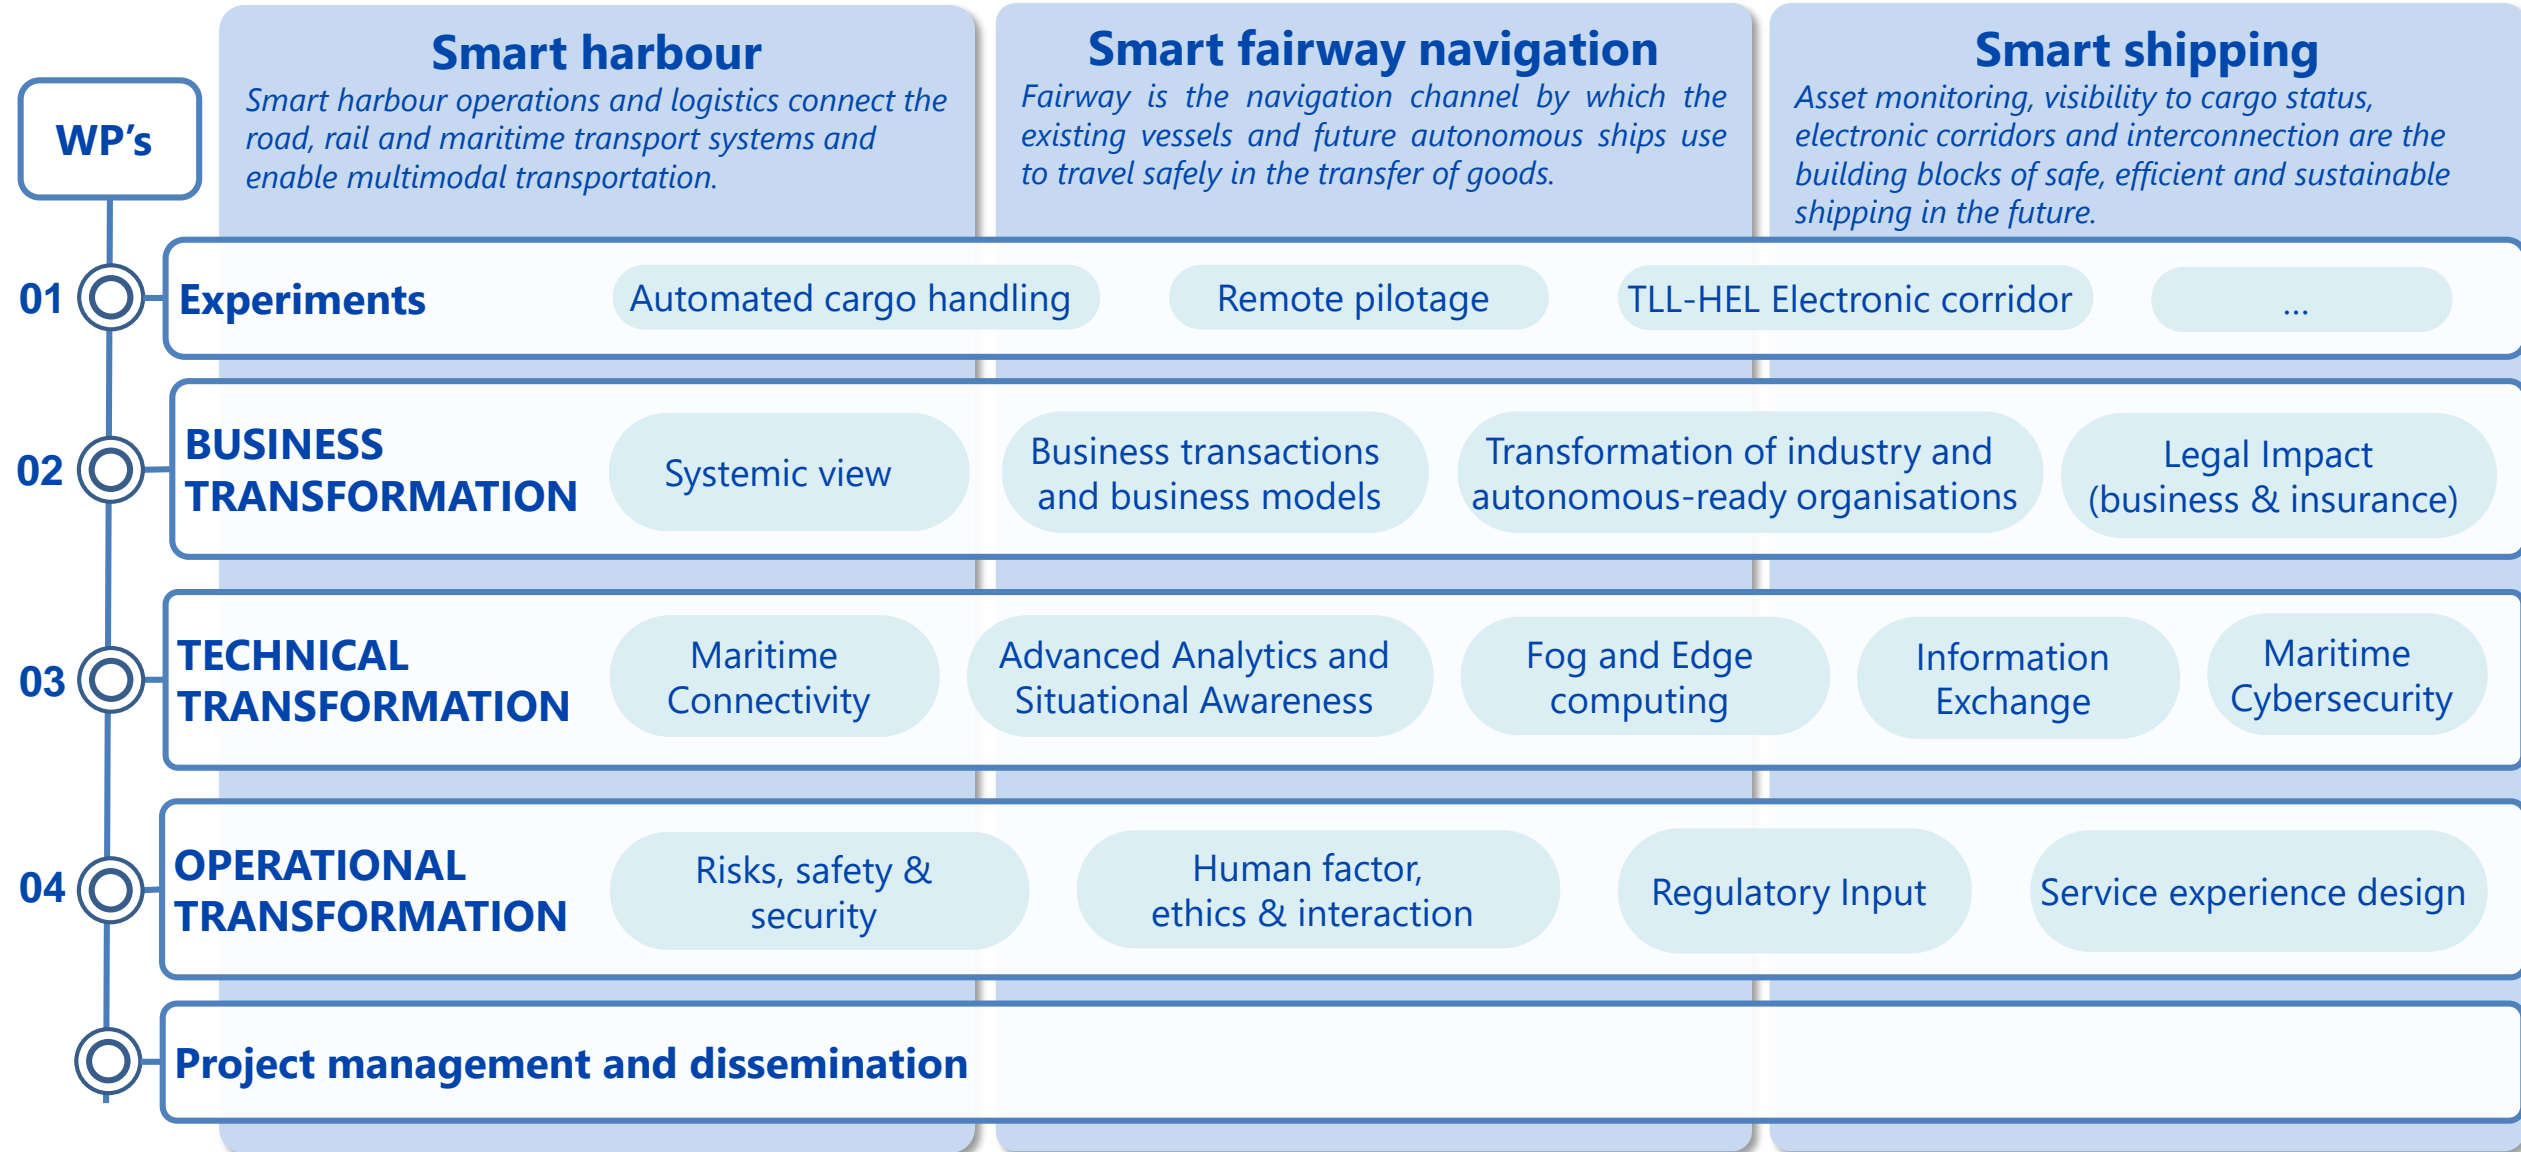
WP's

Smart harbour
Smart harbour operations and logistics connect the road, rail and maritime transport systems and enable multimodal transportation.

Smart fairway navigation
Fairway is the navigation channel by which the existing vessels and future autonomous ships use to travel safely in the transfer of goods.

Smart shipping
Asset monitoring, visibility to cargo status, electronic corridors and interconnection are the building blocks of safe, efficient and sustainable shipping in the future.

01 Experiments
Automated cargo handling
Remote pilotage
TLL-HEL Electronic corridor
...

02 BUSINESS TRANSFORMATION
Systemic view
Business transactions and business models
Transformation of industry and autonomous-ready organisations
Legal Impact (business & insurance)

03 TECHNICAL TRANSFORMATION
Maritime Connectivity
Advanced Analytics and Situational Awareness
Fog and Edge computing
Information Exchange
Maritime Cybersecurity

04 OPERATIONAL TRANSFORMATION
Risks, safety & security
Human factor, ethics & interaction
Regulatory Input
Service experience design

Project management and dissemination